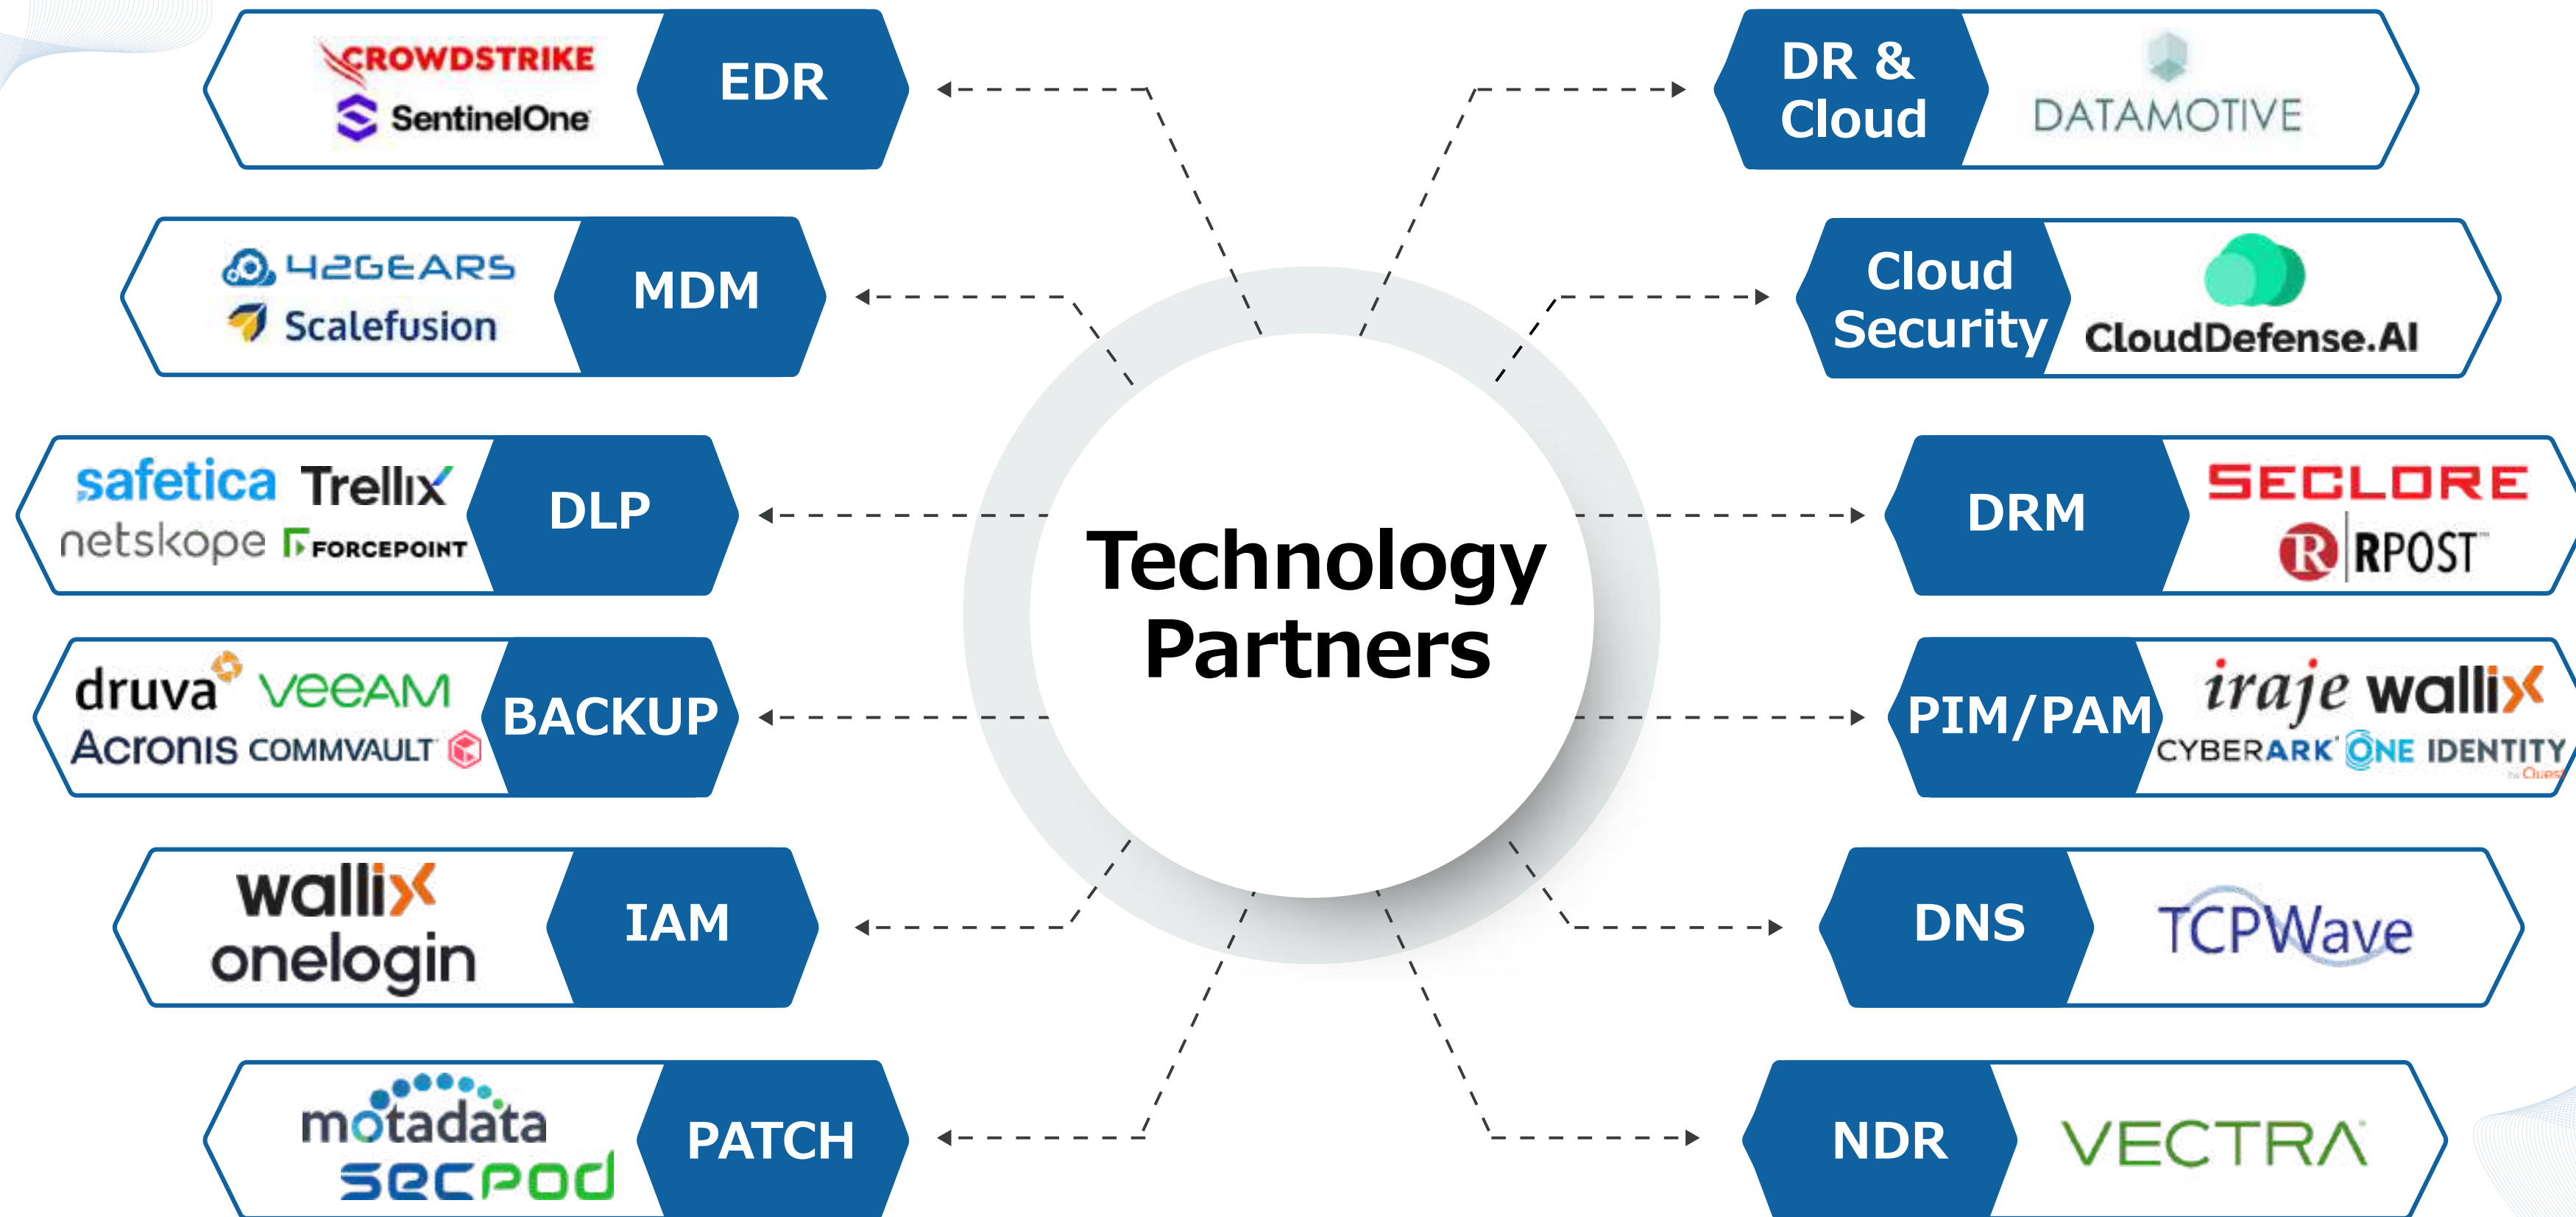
Technology Partners

CROWDSTRIKE
SentinelOne
EDR

42GEARS
Scalefusion
MDM

safetica Trellix
netskope FORCEPOINT
DLP

druva veeam
Acronis COMMVAULT
BACKUP

wallix
onelogin
IAM

motadata
secpod
PATCH

DR & Cloud
DATAMOTIVE

Cloud Security
CloudDefense.AI

DRM
SECLORE
RPOST

PIM/PAM
iraje wallix
CYBERARK ONE IDENTITY

DNS
TCPWave

NDR
VECTRA